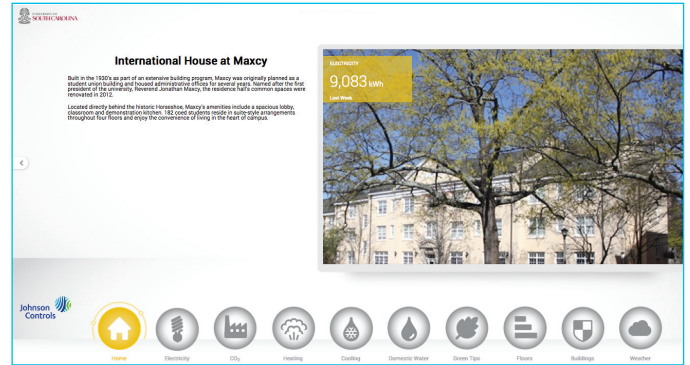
UNIVERSITY OF SOUTH CAROLINA

International House at Maxcy

Built in the 1920's as part of an extensive building program, Maxcy was originally planned as a student union building and housed administrative offices for several years. Named after the first president of the university, Reverend Jonathan Maxcy, the residence hall's common spaces were renovated in 2012.

Located directly behind the historic Horseshoe, Maxcy's amenities include a spacious lobby, classroom and demonstration kitchen. 182 coed students reside in suite-style arrangements throughout four floors and enjoy the convenience of living in the heart of campus.

ELECTRICITY
9,083 kWh
Last Week

Johnson Controls

Home
Electricity
$CO_2$
Heating
Cooling
Domestic Water
Green Tips
Floors
Buildings
Weather